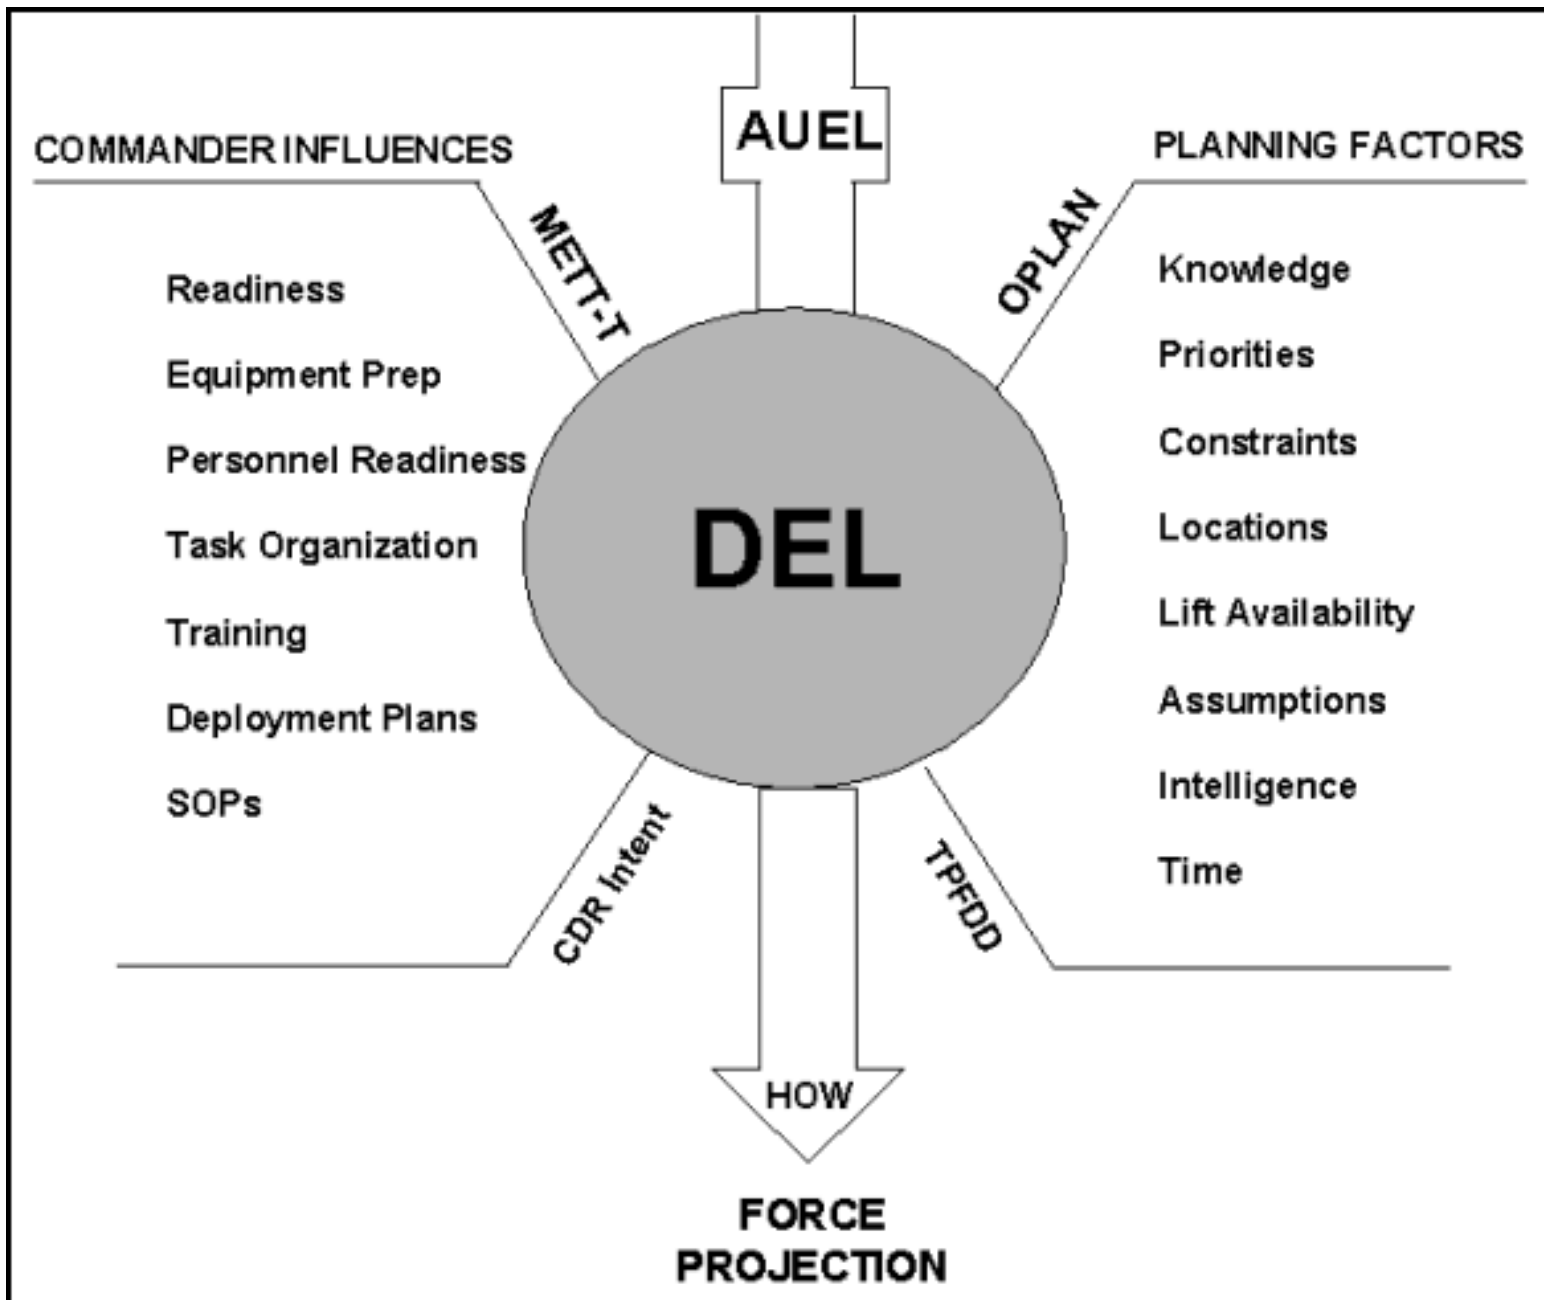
AUEL

COMMANDER INFLUENCES

PLANNING FACTORS

METT-T

OPLAN

Readiness

Equipment Prep

Personnel Readiness

Task Organization

Training

Deployment Plans

SOPs

Knowledge

Priorities

Constraints

Locations

Lift Availability

Assumptions

Intelligence

Time

DEL

CDR Intent

TPFDD

HOW

FORCE PROJECTION